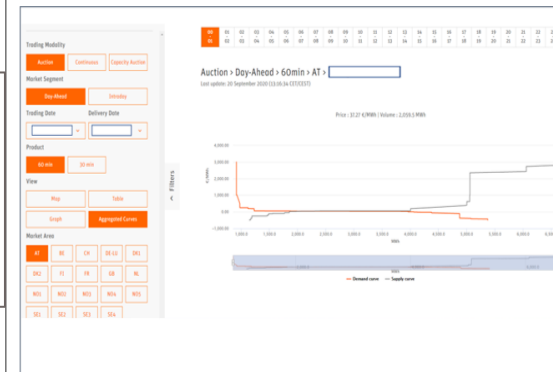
Trading Modality

Auction | Continuous | Capacity Auction

Market Segment

Day-Ahead | Intraday

Trading Date | Delivery Date

Product

60 min | 30 min

View

Map | Table

Graph | Aggregated Curves

Market Area

AT | BE | CH | DE-LU | DK1

DK2 | FI | FR | GB | NL

NO1 | NO2 | NO3 | NO4 | NO5

SE1 | SE2 | SE3 | SE4

Filters

All 01 02 03 04 05 06 07 08 09 10 11 12 13 14 15 16 17 18 19 20 21 22 23

01 02 03 04 05 06 07 08 09 10 11 12 13 14 15 16 17 18 19 20 21 22 23

Auction > Day-Ahead > 60min > AT >

Last update: 30 September 2020 (11:05:24 CET/CEST)

Price : 31.2? €/MWh / Volume : 2,059.5 MWh

4,000.00

2,000.00

1,000.00

0.00

-1,000.00

€/MWh

1,000.0 1,500.0 2,000.0 2,500.0 3,000.0 3,500.0 4,000.0 4,500.0 5,000.0 5,500.0 6,000.0 6,500.0

MWh

Demand curve | Supply curve